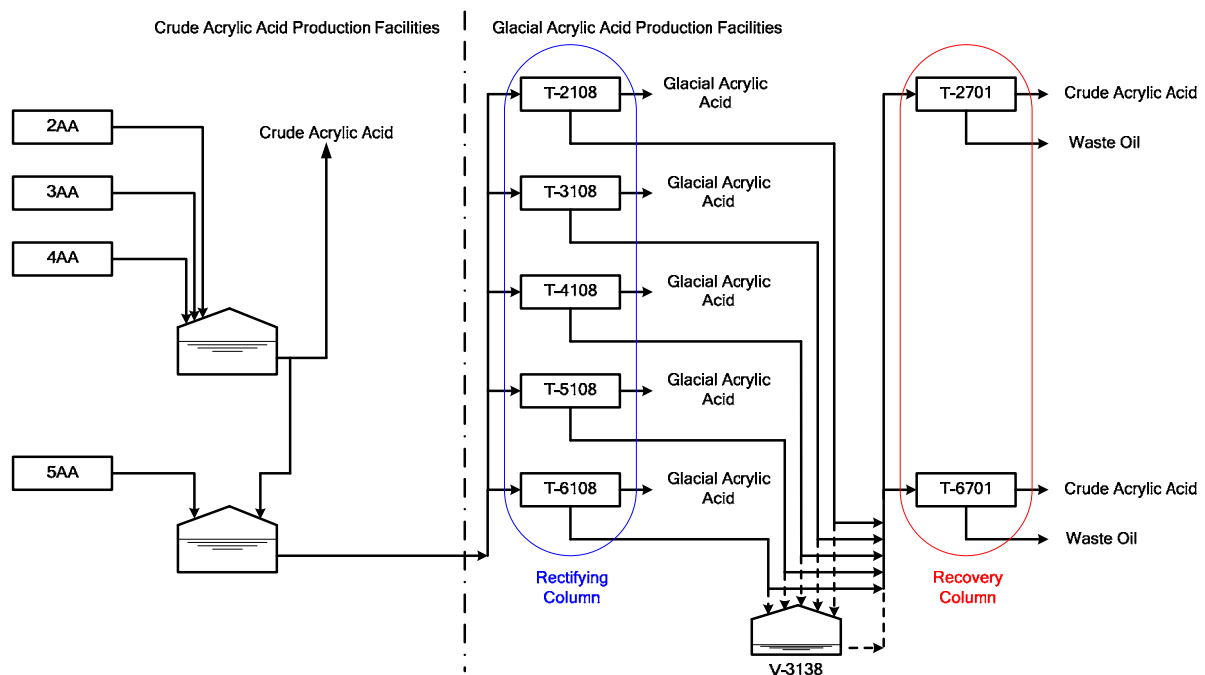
Crude Acrylic Acid Production Facilities

Glacial Acrylic Acid Production Facilities

2AA

3AA

4AA

Crude Acrylic Acid

5AA

T-2108

Glacial Acrylic Acid

T-3108

Glacial Acrylic Acid

T-4108

Glacial Acrylic Acid

T-5108

Glacial Acrylic Acid

T-6108

Glacial Acrylic Acid

Rectifying Column

V-3138

T-2701

Crude Acrylic Acid

Waste Oil

T-6701

Crude Acrylic Acid

Waste Oil

Recovery Column